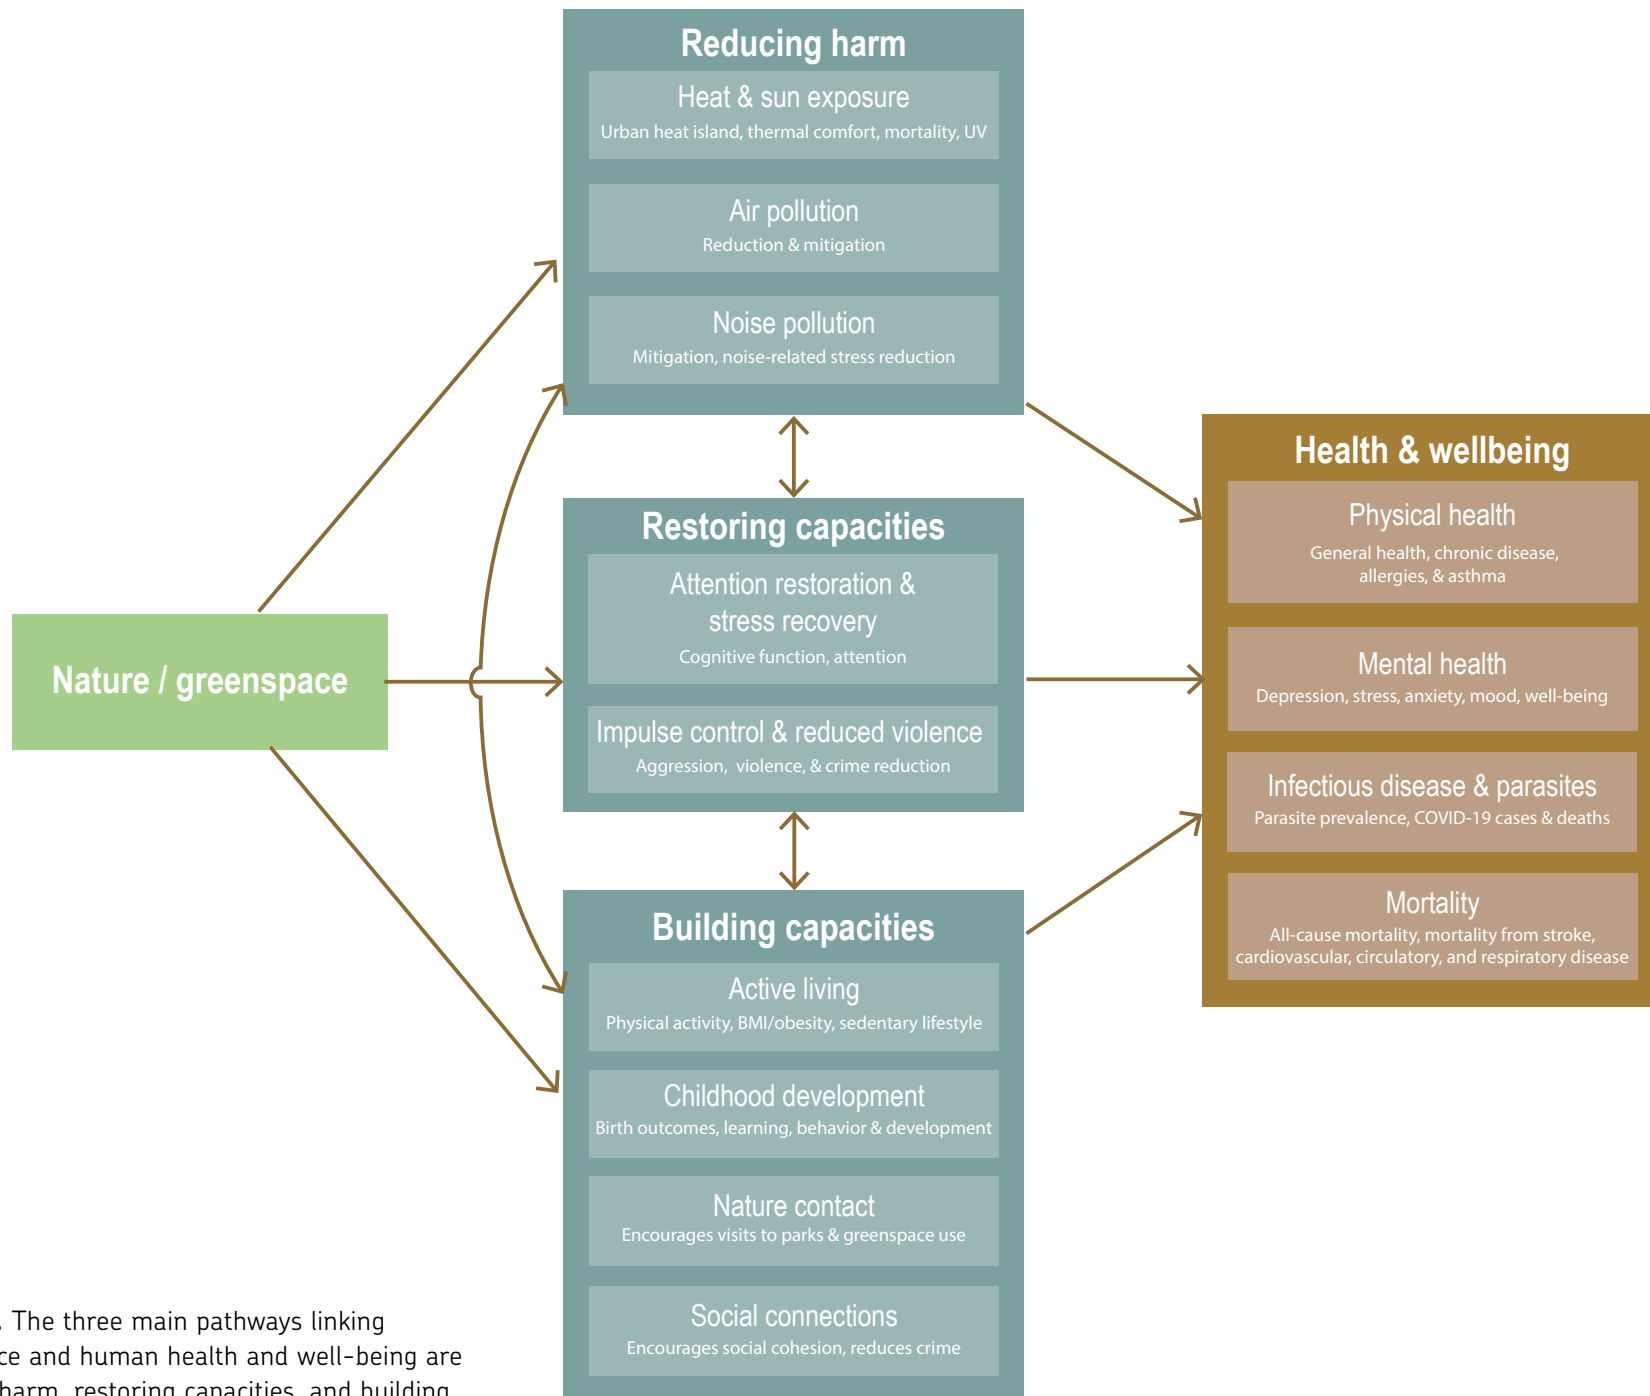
Reducing harm

Heat & sun exposure
Urban heat island, thermal comfort, mortality, UV

Air pollution
Reduction & mitigation

Noise pollution
Mitigation, noise-related stress reduction

Restoring capacities

Attention restoration & stress recovery
Cognitive function, attention

Impulse control & reduced violence
Aggression, violence, & crime reduction

Building capacities

Active living
Physical activity, BMI/obesity, sedentary lifestyle

Childhood development
Birth outcomes, learning, behavior & development

Nature contact
Encourages visits to parks & greenspace use

Social connections
Encourages social cohesion, reduces crime

Nature / greenspace

Health & wellbeing

Physical health
General health, chronic disease, allergies, & asthma

Mental health
Depression, stress, anxiety, mood, well-being

Infectious disease & parasites
Parasite prevalence, COVID-19 cases & deaths

Mortality
All-cause mortality, mortality from stroke, cardiovascular, circulatory, and respiratory disease

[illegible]. The three main pathways linking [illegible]ce and human health and well-being are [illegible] harm, restoring capacities, and building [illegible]